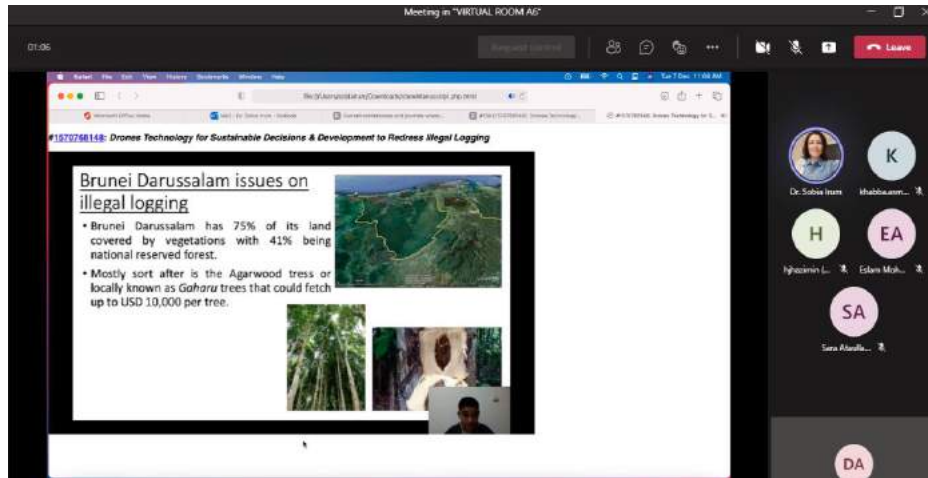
Meeting in "VIRTUAL ROOM A6"

01:06

Request control

Leave

#1570768148: Drones Technology for Sustainable Decisions & Development to Redress Illegal Logging

Brunei Darussalam issues on illegal logging

• Brunei Darussalam has 75% of its land covered by vegetations with 41% being national reserved forest.

• Mostly sort after is the Agarwood tress or locally known as Gaharu trees that could fetch up to USD 10,000 per tree.

Dr. Sobia Inam

K

khabba.azm...

H

hjhazimin (...

EA

Eslam Moh...

SA

Sara Alsadla...

DA